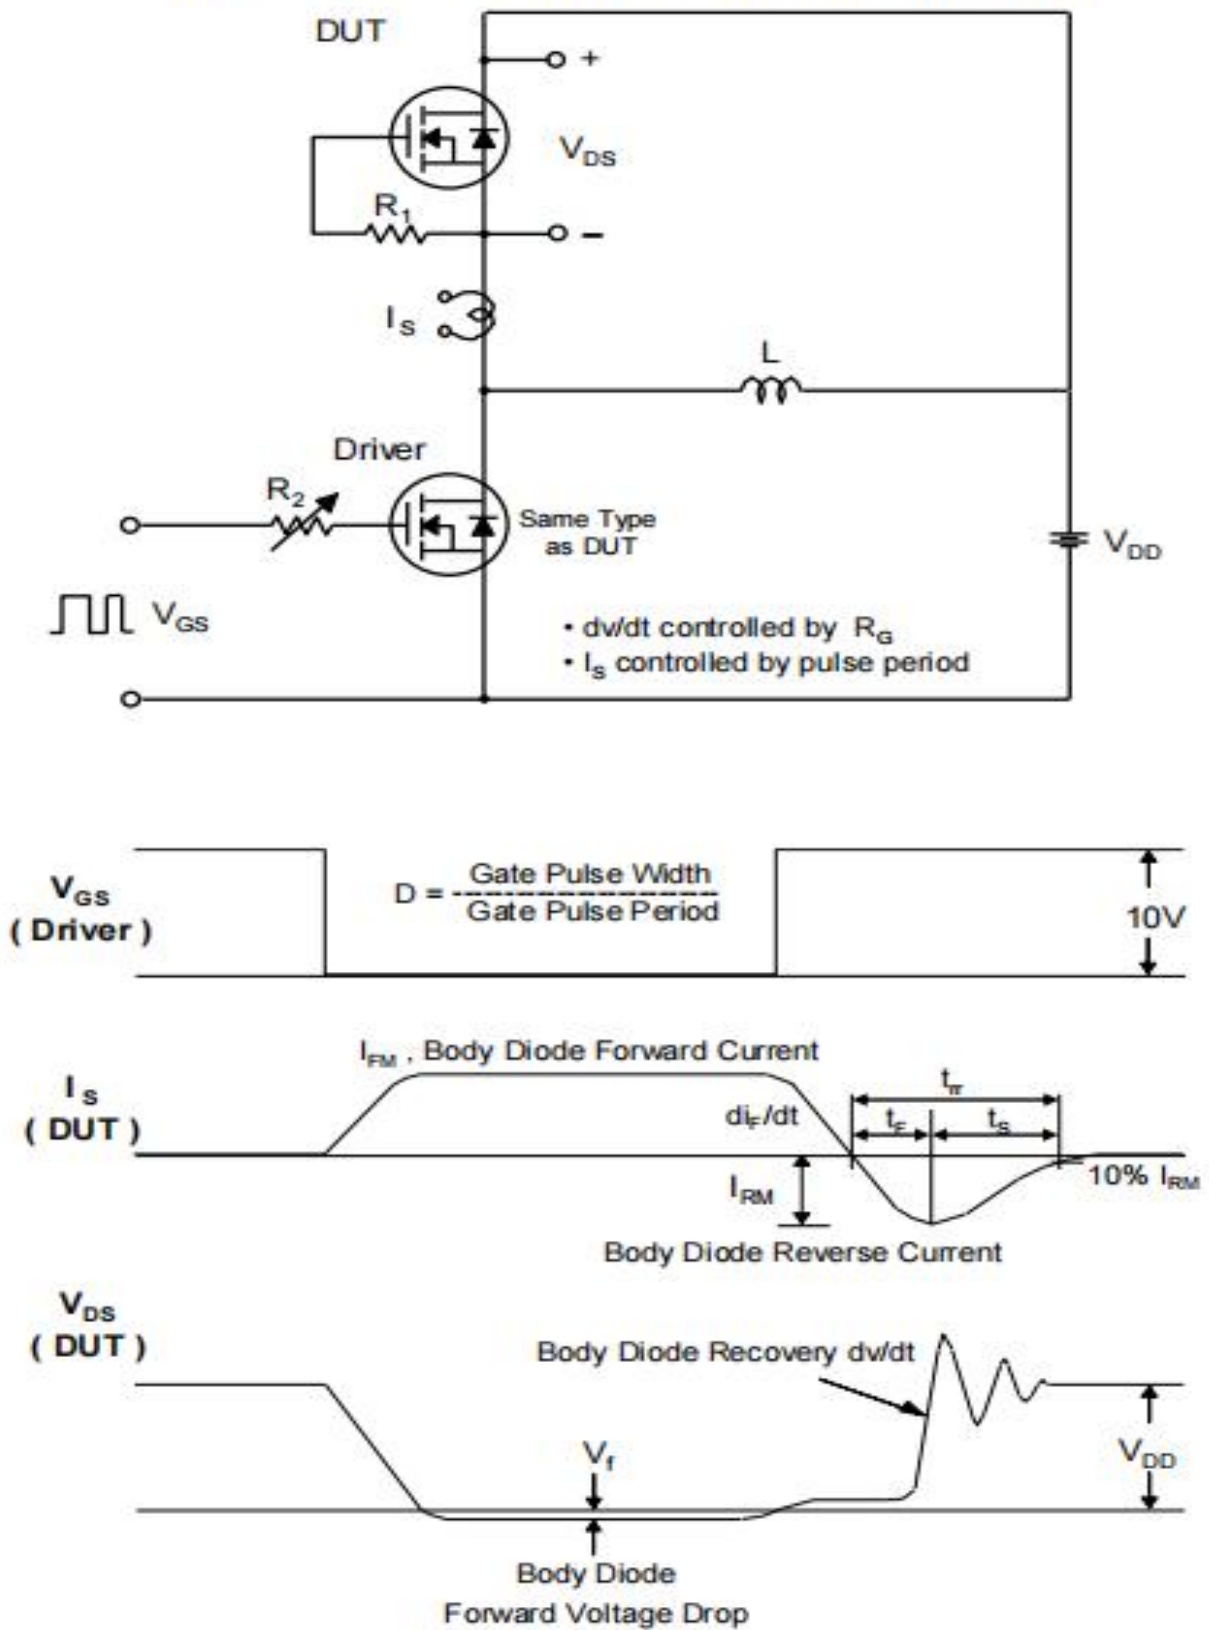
DUT

+

$V_{DS}$

$R_1$

−

$I_S$

L

Driver

$R_2$

Same Type as DUT

$V_{DD}$

$V_{GS}$

• dv/dt controlled by $R_G$
• $I_S$ controlled by pulse period

$V_{GS}$ ( Driver )

$D = \frac{\text{Gate Pulse Width}}{\text{Gate Pulse Period}}$

10V

$I_S$ ( DUT )

$I_{FM}$ , Body Diode Forward Current

$di_F/dt$

$t_{rr}$

$t_F$

$t_S$

$I_{RM}$

10% $I_{RM}$

Body Diode Reverse Current

$V_{DS}$ ( DUT )

Body Diode Recovery dv/dt

$V_f$

$V_{DD}$

Body Diode Forward Voltage Drop